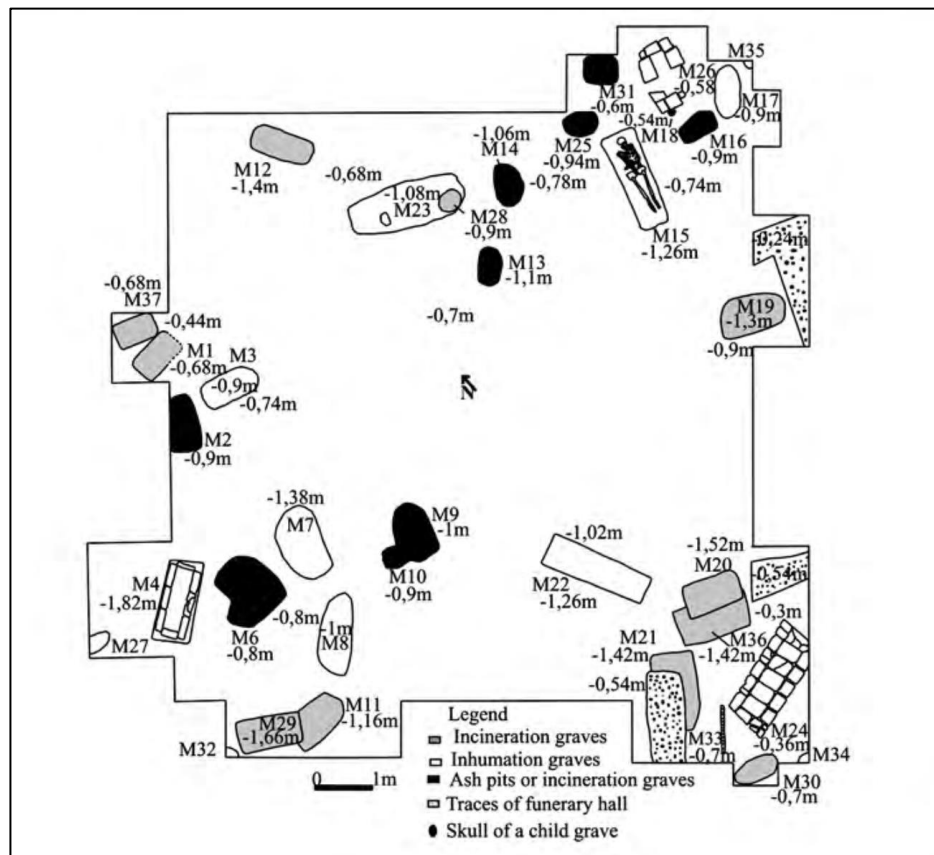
M35
M26
-0,58
M17
-0,9m
M31
-0,6m
-0,54m
M18
M16
-0,9m
M25
-0,94m
-1,06m
M14
-0,78m
-0,74m
M12
-1,4m
-0,68m
-1,08m
M23
M28
-0,9m
M15
-1,26m
-0,24m
M13
-1,1m
-0,68m
M37
-0,44m
-0,7m
M19
-1,3m
-0,9m
M1
-0,68m
M3
-0,9m
-0,74m
N
M2
-0,9m
-1,38m
M7
M9
-1m
M10
-0,9m
-1,02m
M22
-1,26m
-1,52m
M20
-0,54m
-0,3m
M4
-1,82m
M6
-0,8m
-0,8m
-1m
M8
M36
-1,42m
M21
-1,42m
-0,54m
M27
M11
-1,16m
M29
-1,66m
M32
0 1m
Legend
Incineration graves
Inhumation graves
Ash pits or incineration graves
Traces of funerary hall
Skull of a child grave
M33
-0,7m
M24
-0,36m
M34
M30
-0,7m